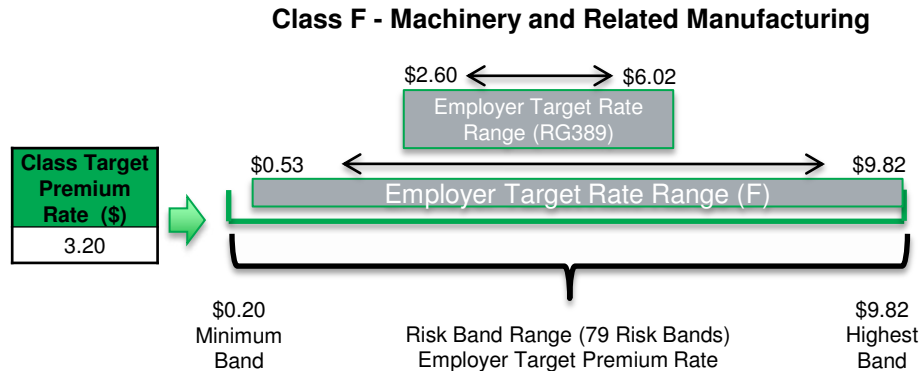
Class F - Machinery and Related Manufacturing

$2.60 $6.02

Employer Target Rate Range (RG389)

Class Target Premium Rate ($)

| 3.20 |
|---|

$0.53 $9.82

Employer Target Rate Range (F)

$0.20 Minimum Band

Risk Band Range (79 Risk Bands) Employer Target Premium Rate

$9.82 Highest Band